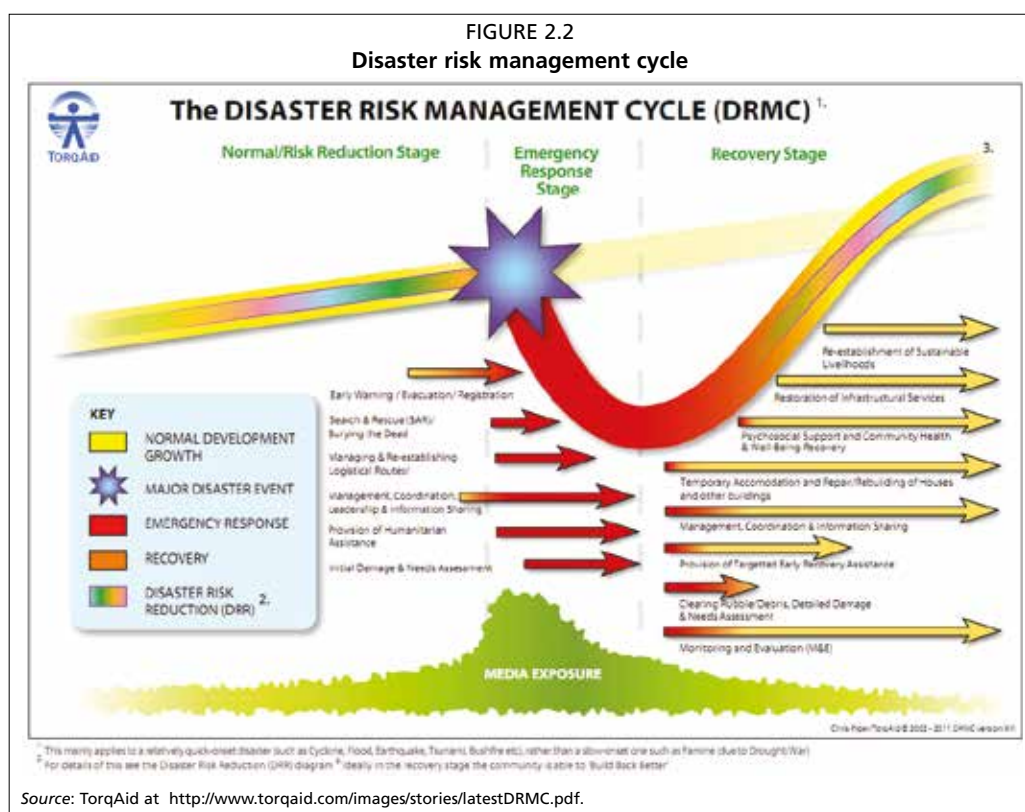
FIGURE 2.2
**Disaster risk management cycle**

TORQAID

The DISASTER RISK MANAGEMENT CYCLE (DRMC) $^{1.}$

Normal/Risk Reduction Stage

Emergency Response Stage

Recovery Stage

3.

Early Warning / Evacuation/ Registration

Search & Rescue (SAR)/ Burying the Dead

Managing & Re-establishing Logistical Routes

Management, Coordination, Leadership & Information Sharing

Provision of Humanitarian Assistance

Initial Damage & Needs Assessment

Re-establishment of Sustainable Livelihoods

Restoration of Infrastructural Services

Psychosocial Support and Community Health & Well-Being Recovery

Temporary Accomodation and Repair/Rebuilding of Houses and other buildings

Management, Coordination & Information Sharing

Provision of Targetted Early Recovery Assistance

Clearing Rubble/Debris, Detailed Damage & Needs Assessment

Monitoring and Evaluation (M&E)

KEY

NORMAL DEVELOPMENT GROWTH

MAJOR DISASTER EVENT

EMERGENCY RESPONSE

RECOVERY

DISASTER RISK REDUCTION (DRR) 2.

MEDIA EXPOSURE

Chris Piper/TorqAid © 2002 - 2011 DRMC version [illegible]

$^{1.}$ This mainly applies to a relatively quick-onset disaster such as Cyclone, Flood, Earthquake, Tsunami, Bushfire etc), rather than a slow-onset one such as Famine (due to Drought/War)
$^{2.}$ For details of this see the Disaster Risk Reduction (DRR) diagram $^{3.}$ Ideally in the recovery stage the community is able to 'Build Back Better'

*Source*: TorqAid at http://www.torqaid.com/images/stories/latestDRMC.pdf.